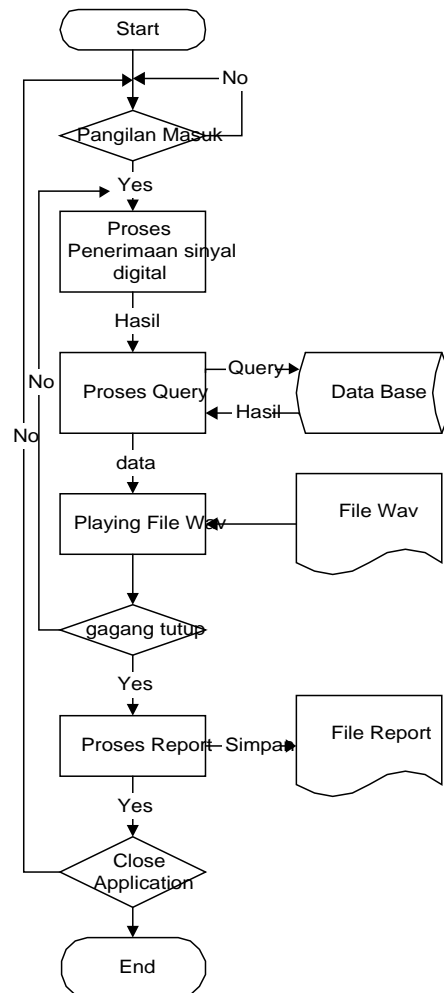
Start

No

Pangilan Masuk

Yes

Proses Penerimaan sinyal digital

Hasil

No

No

Proses Query

Query

Hasil

Data Base

data

Playing File Wav

File Wav

gagang tutup

Yes

Proses Report

Simpan

File Report

Yes

Close Application

End